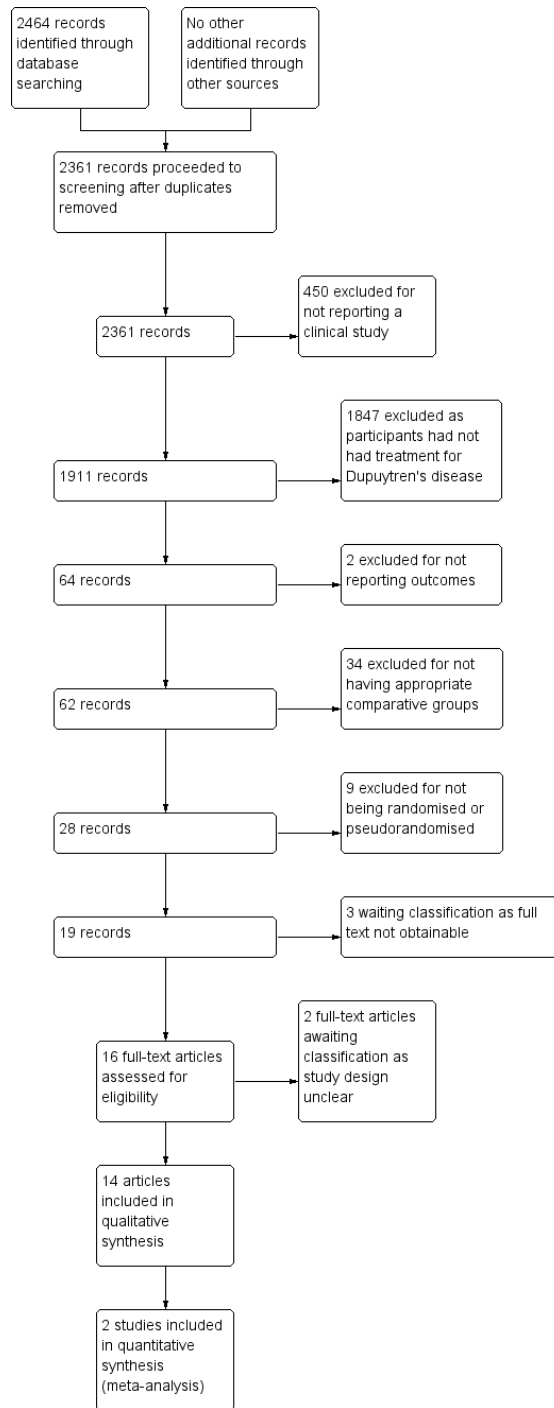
2464 records identified through database searching

No other additional records identified through other sources

2361 records proceeded to screening after duplicates removed

2361 records

450 excluded for not reporting a clinical study

1911 records

1847 excluded as participants had not had treatment for Dupuytren's disease

64 records

2 excluded for not reporting outcomes

62 records

34 excluded for not having appropriate comparative groups

28 records

9 excluded for not being randomised or pseudorandomised

19 records

3 waiting classification as full text not obtainable

16 full-text articles assessed for eligibility

2 full-text articles awaiting classification as study design unclear

14 articles included in qualitative synthesis

2 studies included in quantitative synthesis (meta-analysis)